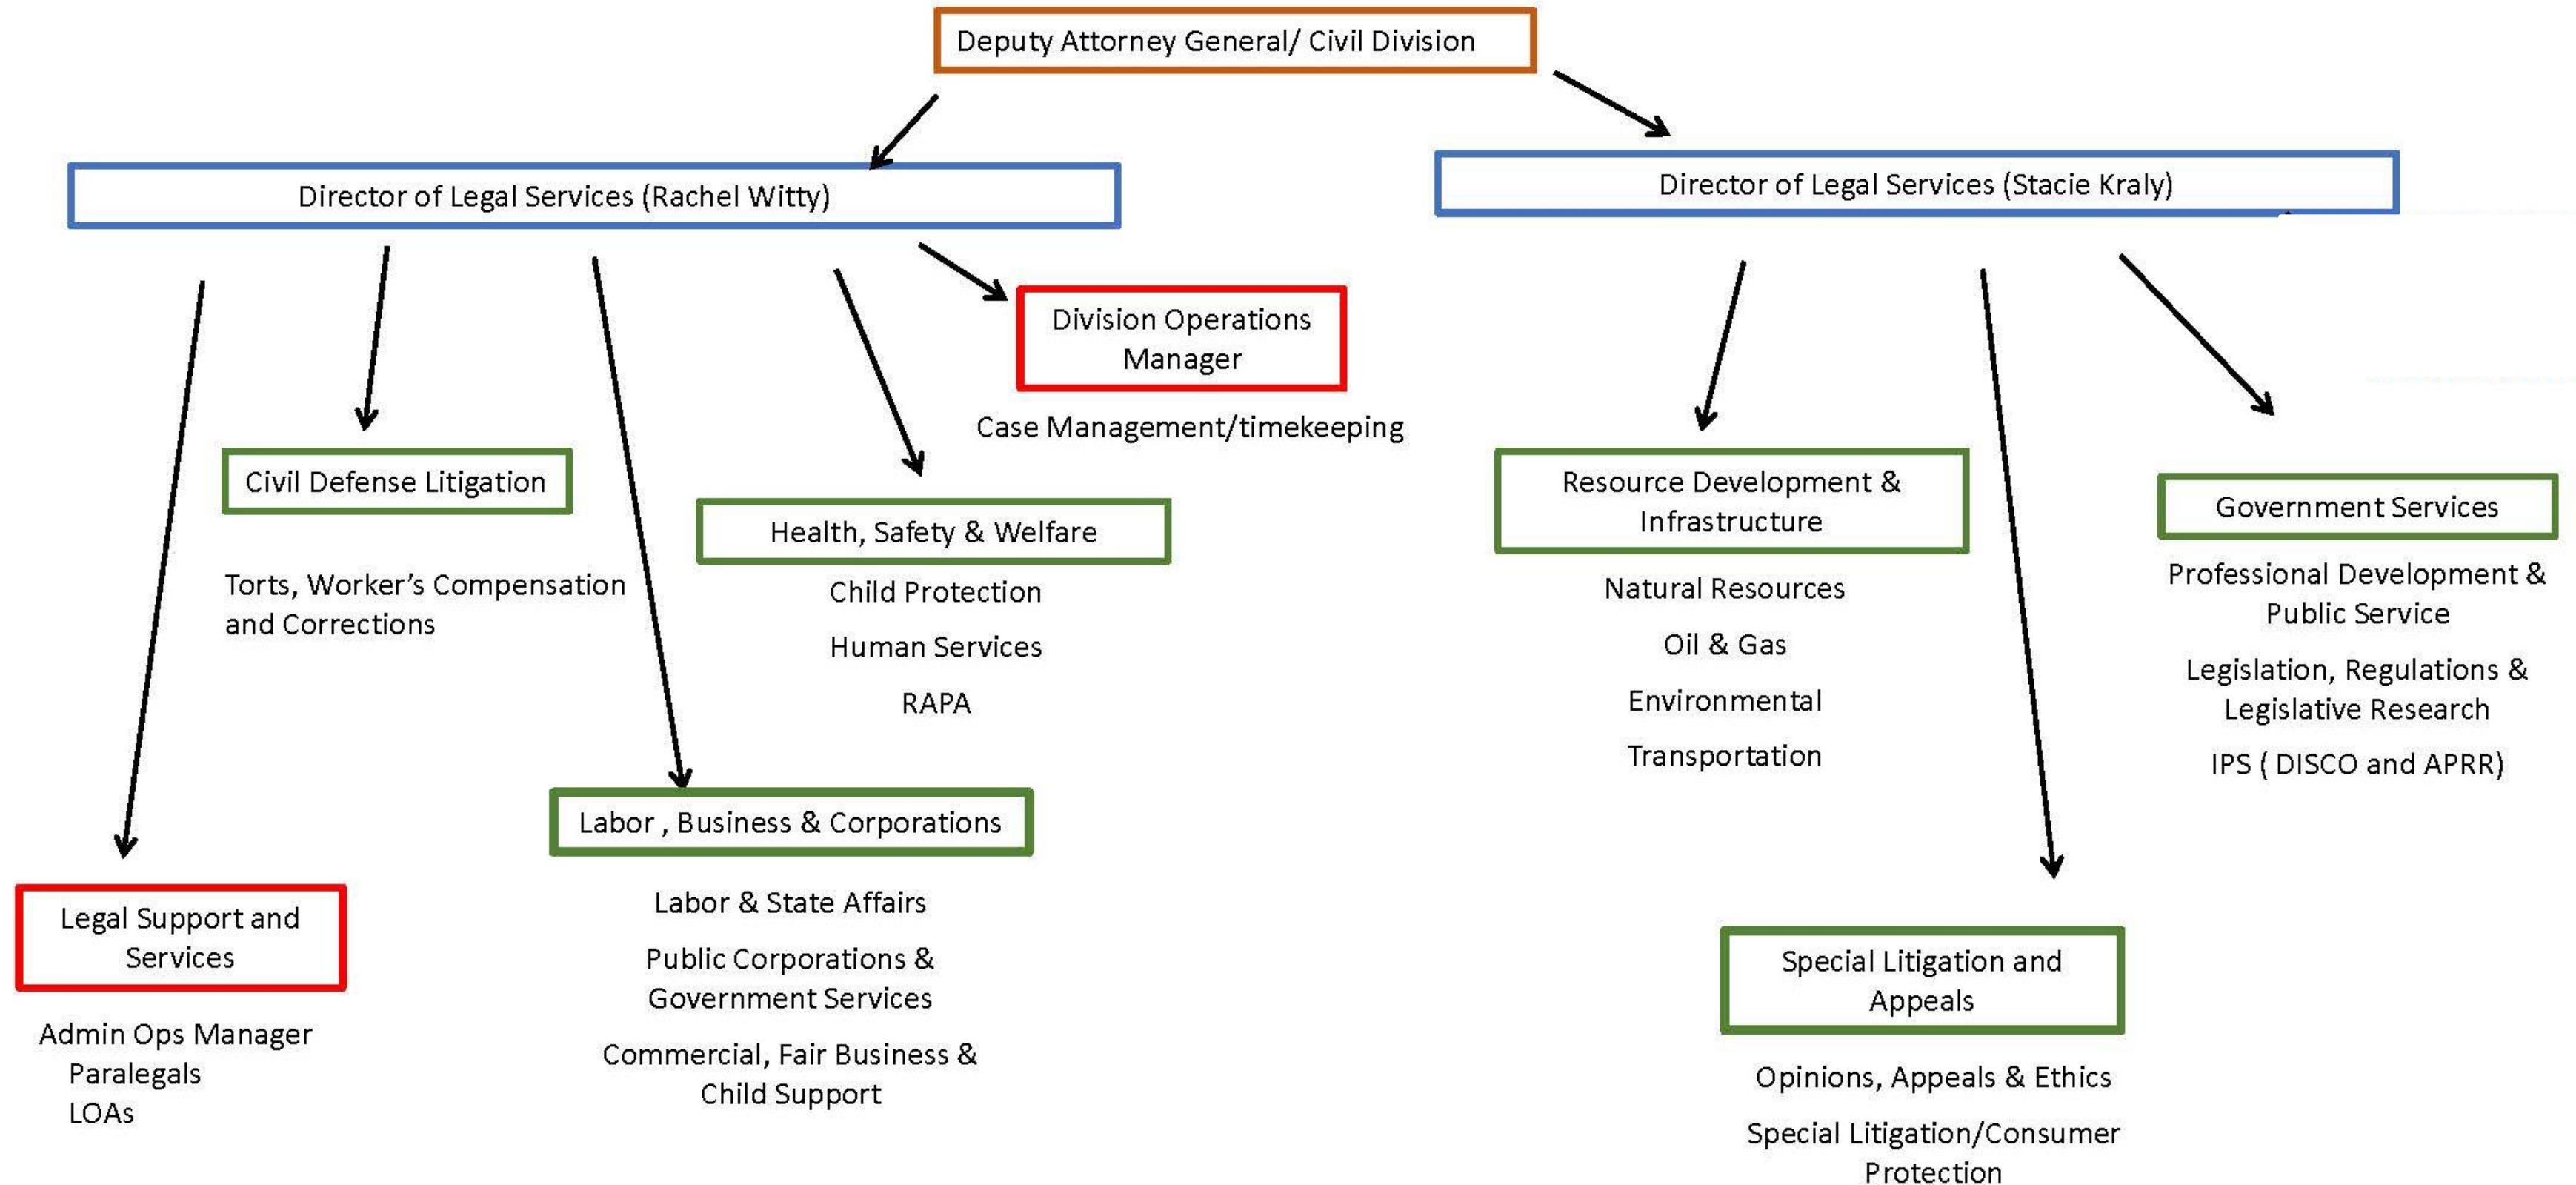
Deputy Attorney General/ Civil Division

Director of Legal Services (Rachel Witty)

Director of Legal Services (Stacie Kraly)

Division Operations Manager

Case Management/timekeeping

Civil Defense Litigation

Torts, Worker's Compensation and Corrections

Health, Safety & Welfare

Child Protection

Human Services

RAPA

Labor , Business & Corporations

Labor & State Affairs

Public Corporations & Government Services

Commercial, Fair Business & Child Support

Legal Support and Services

Admin Ops Manager
Paralegals
LOAs

Resource Development & Infrastructure

Natural Resources

Oil & Gas

Environmental

Transportation

Government Services

Professional Development & Public Service

Legislation, Regulations & Legislative Research

IPS ( DISCO and APRR)

Special Litigation and Appeals

Opinions, Appeals & Ethics

Special Litigation/Consumer Protection